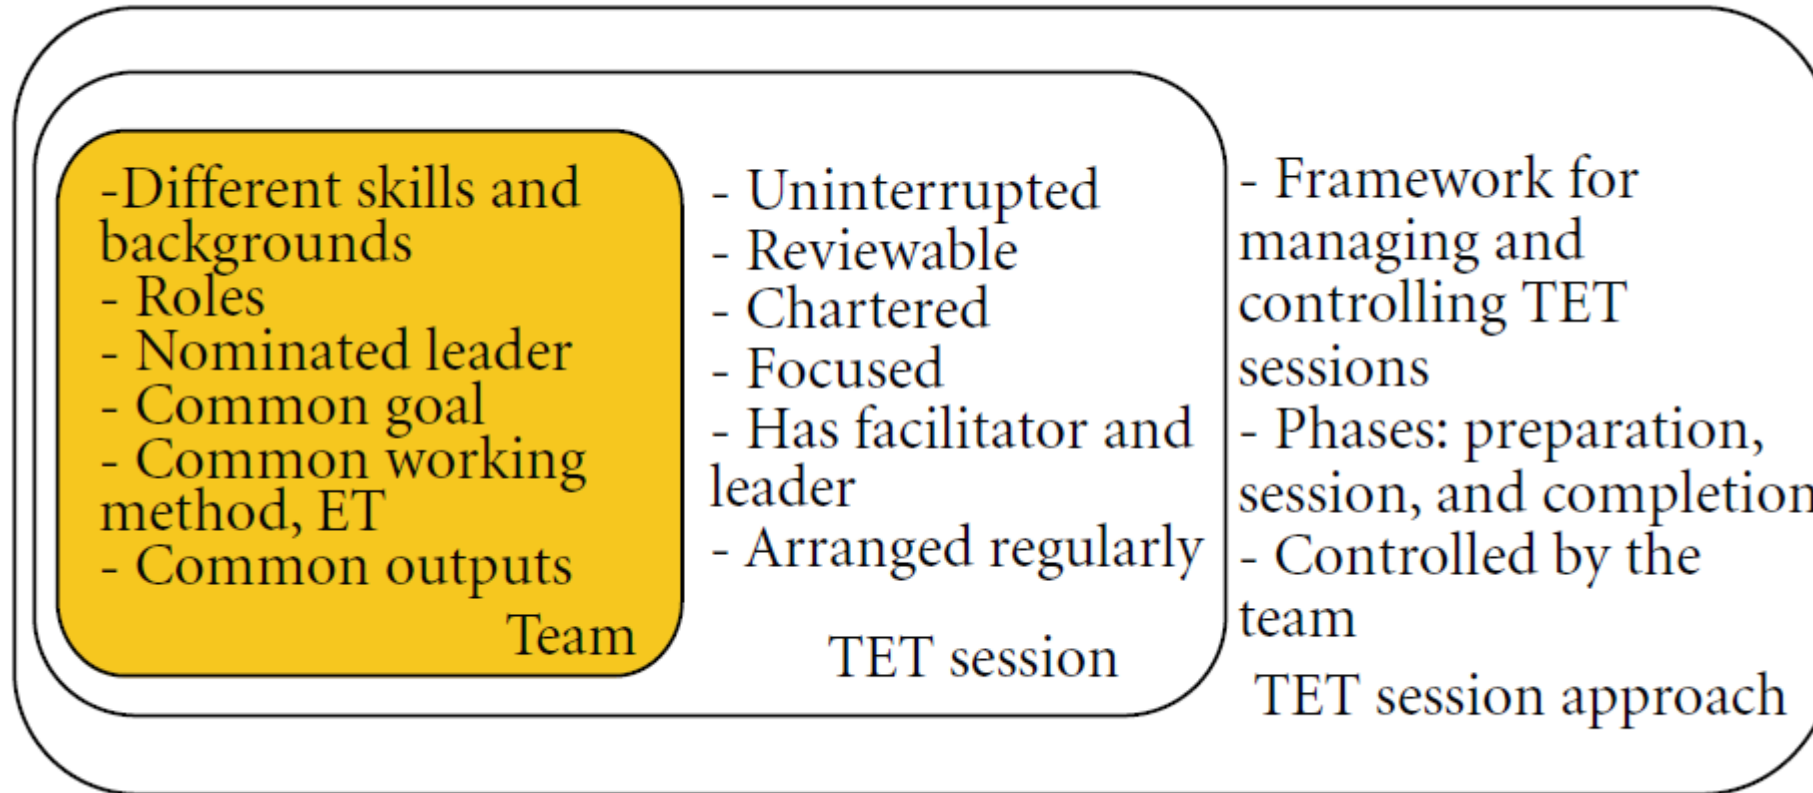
-Different skills and backgrounds
- Roles
- Nominated leader
- Common goal
- Common working method, ET
- Common outputs
Team

- Uninterrupted
- Reviewable
- Chartered
- Focused
- Has facilitator and leader
- Arranged regularly
TET session

- Framework for managing and controlling TET sessions
- Phases: preparation, session, and completion
- Controlled by the team
TET session approach